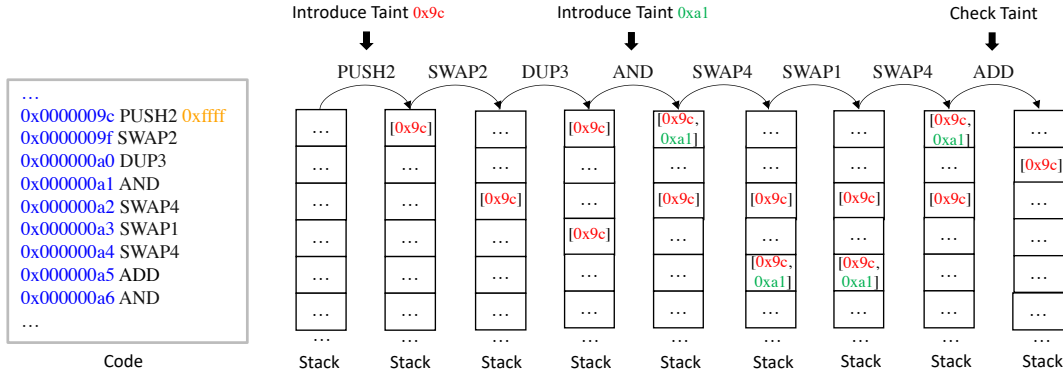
…
0x0000009c PUSH2 0xffff
0x0000009f SWAP2
0x000000a0 DUP3
0x000000a1 AND
0x000000a2 SWAP4
0x000000a3 SWAP1
0x000000a4 SWAP4
0x000000a5 ADD
0x000000a6 AND
…

Code

Introduce Taint 0x9c

Introduce Taint 0xa1

Check Taint

PUSH2 SWAP2 DUP3 AND SWAP4 SWAP1 SWAP4 ADD

| Stack | Stack | Stack | Stack | Stack | Stack | Stack | Stack | Stack |
|---|---|---|---|---|---|---|---|---|
| … | [0x9c] | … | [0x9c] | [0x9c, 0xa1] | … | … | [0x9c, 0xa1] | … |
| … | … | … | … | … | … | … | … | [0x9c] |
| … | … | [0x9c] | … | [0x9c] | [0x9c] | [0x9c] | [0x9c] | … |
| … | … | … | [0x9c] | … | … | … | … | … |
| … | … | … | … | … | [0x9c, 0xa1] | [0x9c, 0xa1] | … | … |
| … | … | … | … | … | … | … | … | … |
| … | … | … | … | … | … | … | … | … |